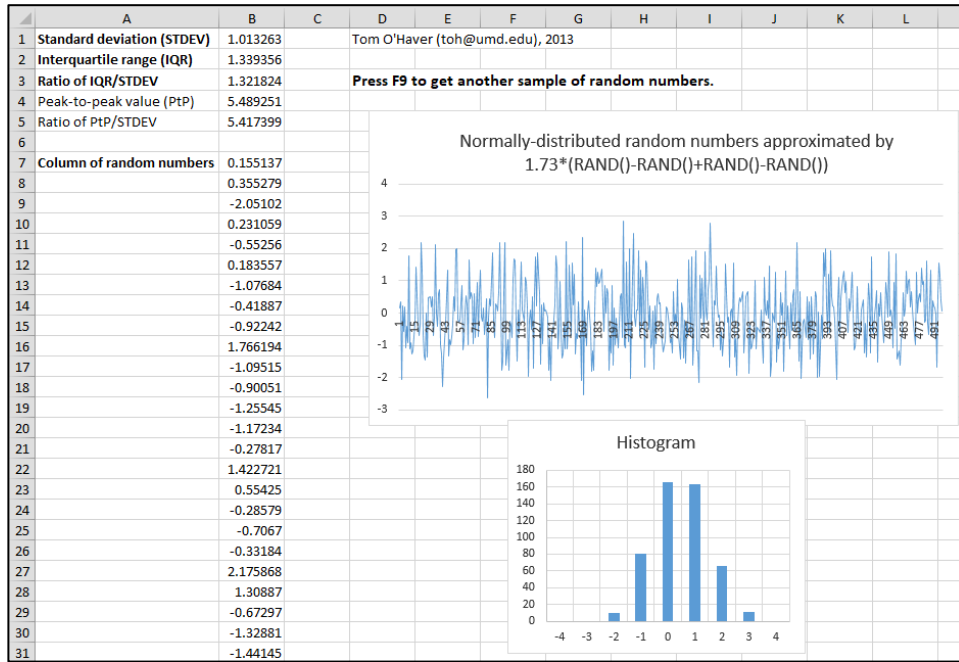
| | A | B | C | D | E | F | G | H | I | J | K | L |
|---|---|---|---|---|---|---|---|---|---|---|---|---|
| 1 | Standard deviation (STDEV) | 1.013263 | | Tom O'Haver (toh@umd.edu), 2013 | | | | | | | | |
| 2 | Interquartile range (IQR) | 1.339356 | | | | | | | | | | |
| 3 | Ratio of IQR/STDEV | 1.321824 | | Press F9 to get another sample of random numbers. | | | | | | | | |
| 4 | Peak-to-peak value (PtP) | 5.489251 | | | | | | | | | | |
| 5 | Ratio of PtP/STDEV | 5.417399 | | | | | | | | | | |
| 6 | | | | | | | | | | | | |
| 7 | Column of random numbers | 0.155137 | | | | | | | | | | |
| 8 | | 0.355279 | | | | | | | | | | |
| 9 | | -2.05102 | | | | | | | | | | |
| 10 | | 0.231059 | | | | | | | | | | |
| 11 | | -0.55256 | | | | | | | | | | |
| 12 | | 0.183557 | | | | | | | | | | |
| 13 | | -1.07684 | | | | | | | | | | |
| 14 | | -0.41887 | | | | | | | | | | |
| 15 | | -0.92242 | | | | | | | | | | |
| 16 | | 1.766194 | | | | | | | | | | |
| 17 | | -1.09515 | | | | | | | | | | |
| 18 | | -0.90051 | | | | | | | | | | |
| 19 | | -1.25545 | | | | | | | | | | |
| 20 | | -1.17234 | | | | | | | | | | |
| 21 | | -0.27817 | | | | | | | | | | |
| 22 | | 1.422721 | | | | | | | | | | |
| 23 | | 0.55425 | | | | | | | | | | |
| 24 | | -0.28579 | | | | | | | | | | |
| 25 | | -0.7067 | | | | | | | | | | |
| 26 | | -0.33184 | | | | | | | | | | |
| 27 | | 2.175868 | | | | | | | | | | |
| 28 | | 1.30887 | | | | | | | | | | |
| 29 | | -0.67297 | | | | | | | | | | |
| 30 | | -1.32881 | | | | | | | | | | |
| 31 | | -1.44145 | | | | | | | | | | |

Normally-distributed random numbers approximated by 1.73*(RAND()-RAND()+RAND()-RAND())

4
3
2
1
0
-1
-2
-3

1 15 29 43 57 71 85 99 113 127 141 155 169 183 197 211 225 239 253 267 281 295 309 323 337 351 365 379 393 407 421 435 449 463 477 491

Histogram

180
160
140
120
100
80
60
40
20
0

-4 -3 -2 -1 0 1 2 3 4